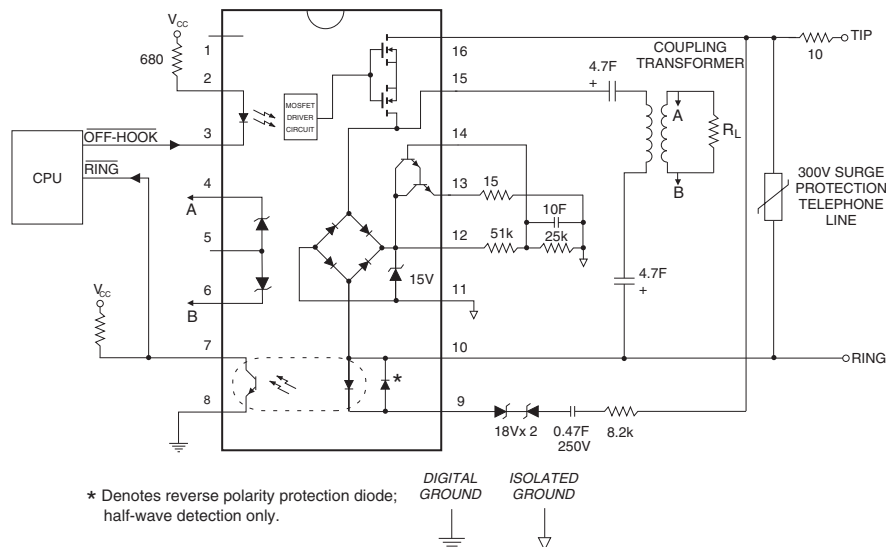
$V_{CC}$
680
1
2
3
4
5
6
7
8
16
15
14
13
12
11
10
9
MOSFET DRIVER CIRCUIT
CPU
$\overline{\text{OFF-HOOK}}$
$\overline{\text{RING}}$
A
B
$V_{CC}$
TIP
10
COUPLING TRANSFORMER
4.7F
+
A
$R_L$
B
15
10F
51k
25k
15V
4.7F
+
300V SURGE PROTECTION TELEPHONE LINE
RING
*
18Vx 2
0.47F 250V
8.2k
DIGITAL GROUND
ISOLATED GROUND
* Denotes reverse polarity protection diode; half-wave detection only.